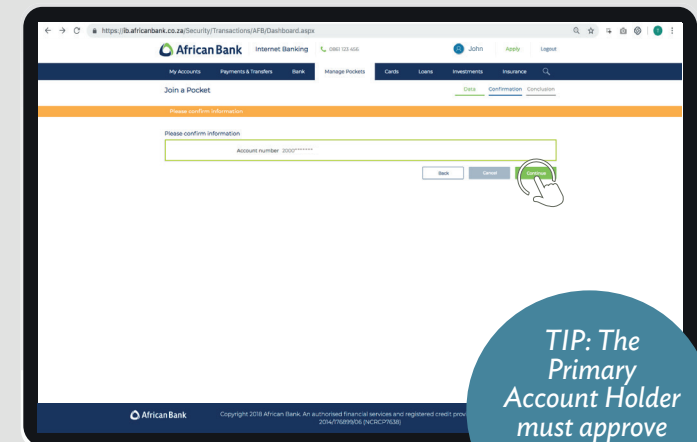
https://ib.africanbank.co.za/Security/Transactions/AFB/Dashboard.aspx

African Bank Internet Banking 0861 123 466 John Apply Logout

My Accounts Payments & Transfers Bank Manage Pockets Cards Loans Investments Insurance

Join a Pocket

Data Confirmation Conclusion

Please confirm information

Please confirm information

Account number 2000*******

Back Cancel Continue

African Bank

Copyright 2018 African Bank. An authorised financial services and registered credit prov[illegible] 2014/176899/06 (NCRCP7638)

TIP: The Primary Account Holder must approve